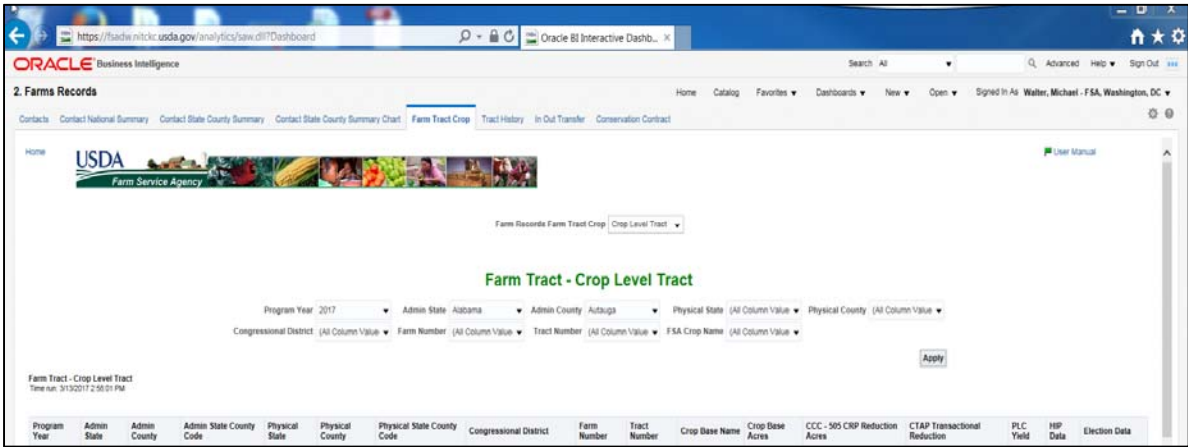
https://fsadw.nitckc.usda.gov/analytics/saw.dll?Dashboard

Oracle BI Interactive Dashb...

ORACLE Business Intelligence

Search All

Advanced Help Sign Out

2. Farms Records

Home Catalog Favorites Dashboards New Open Signed In As Walter, Michael - FSA, Washington, DC

Contacts Contact National Summary Contact State County Summary Contact State County Summary Chart Farm Tract Crop Tract History In Out Transfer Conservation Contract

Home

USDA Farm Service Agency

User Manual

Farm Records Farm Tract Crop Crop Level Tract

Farm Tract - Crop Level Tract

Program Year 2017 Admin State Alabama Admin County Autauga Physical State (All Column Value Physical County (All Column Value

Congressional District (All Column Value Farm Number (All Column Value Tract Number (All Column Value FSA Crop Name (All Column Value

Apply

Farm Tract - Crop Level Tract
Time run: 3/13/2017 2:56:01 PM

| Program Year | Admin State | Admin County | Admin State County Code | Physical State | Physical County | Physical State County Code | Congressional District | Farm Number | Tract Number | Crop Base Name | Crop Base Acres | CCC - 505 CRP Reduction Acres | CTAP Transactional Reduction | PLC Yield | HIP Data | Election Data |
|---|---|---|---|---|---|---|---|---|---|---|---|---|---|---|---|---|